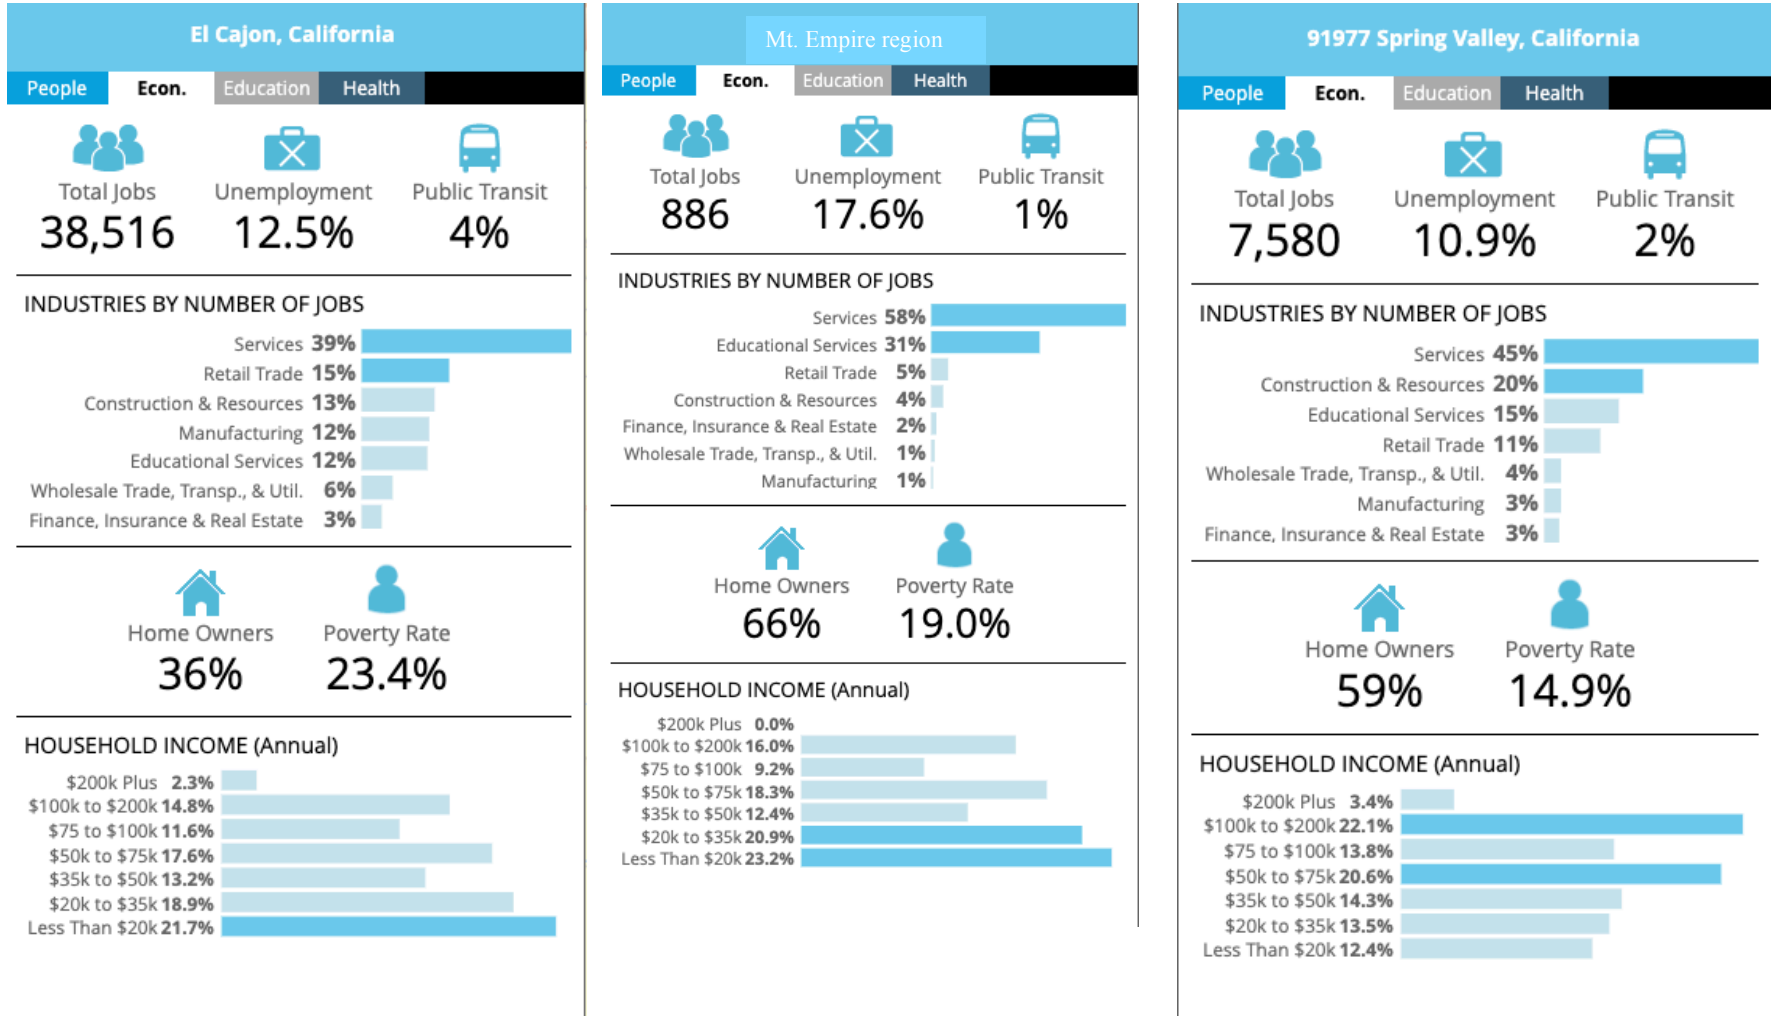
El Cajon, California

People Econ. Education Health

Total Jobs
38,516

Unemployment
12.5%

Public Transit
4%

INDUSTRIES BY NUMBER OF JOBS

Services 39%
Retail Trade 15%
Construction & Resources 13%
Manufacturing 12%
Educational Services 12%
Wholesale Trade, Transp., & Util. 6%
Finance, Insurance & Real Estate 3%

Home Owners
36%

Poverty Rate
23.4%

HOUSEHOLD INCOME (Annual)

$200k Plus 2.3%
$100k to $200k 14.8%
$75 to $100k 11.6%
$50k to $75k 17.6%
$35k to $50k 13.2%
$20k to $35k 18.9%
Less Than $20k 21.7%

Mt. Empire region

People Econ. Education Health

Total Jobs
886

Unemployment
17.6%

Public Transit
1%

INDUSTRIES BY NUMBER OF JOBS

Services 58%
Educational Services 31%
Retail Trade 5%
Construction & Resources 4%
Finance, Insurance & Real Estate 2%
Wholesale Trade, Transp., & Util. 1%
Manufacturing 1%

Home Owners
66%

Poverty Rate
19.0%

HOUSEHOLD INCOME (Annual)

$200k Plus 0.0%
$100k to $200k 16.0%
$75 to $100k 9.2%
$50k to $75k 18.3%
$35k to $50k 12.4%
$20k to $35k 20.9%
Less Than $20k 23.2%

91977 Spring Valley, California

People Econ. Education Health

Total Jobs
7,580

Unemployment
10.9%

Public Transit
2%

INDUSTRIES BY NUMBER OF JOBS

Services 45%
Construction & Resources 20%
Educational Services 15%
Retail Trade 11%
Wholesale Trade, Transp., & Util. 4%
Manufacturing 3%
Finance, Insurance & Real Estate 3%

Home Owners
59%

Poverty Rate
14.9%

HOUSEHOLD INCOME (Annual)

$200k Plus 3.4%
$100k to $200k 22.1%
$75 to $100k 13.8%
$50k to $75k 20.6%
$35k to $50k 14.3%
$20k to $35k 13.5%
Less Than $20k 12.4%